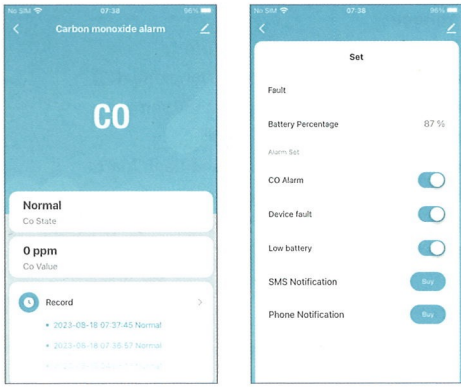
No SIM 07:38 96%

<

Carbon monoxide alarm

CO

Normal

Co State

0 ppm

Co Value

Record

2023-08-18 07:37:45 Normal

2023-08-18 07:36:57 Normal

No SIM 07:38 96%

<

Set

Fault

Battery Percentage 87 %

Alarm Set

CO Alarm

Device fault

Low battery

SMS Notification Buy

Phone Notification Buy